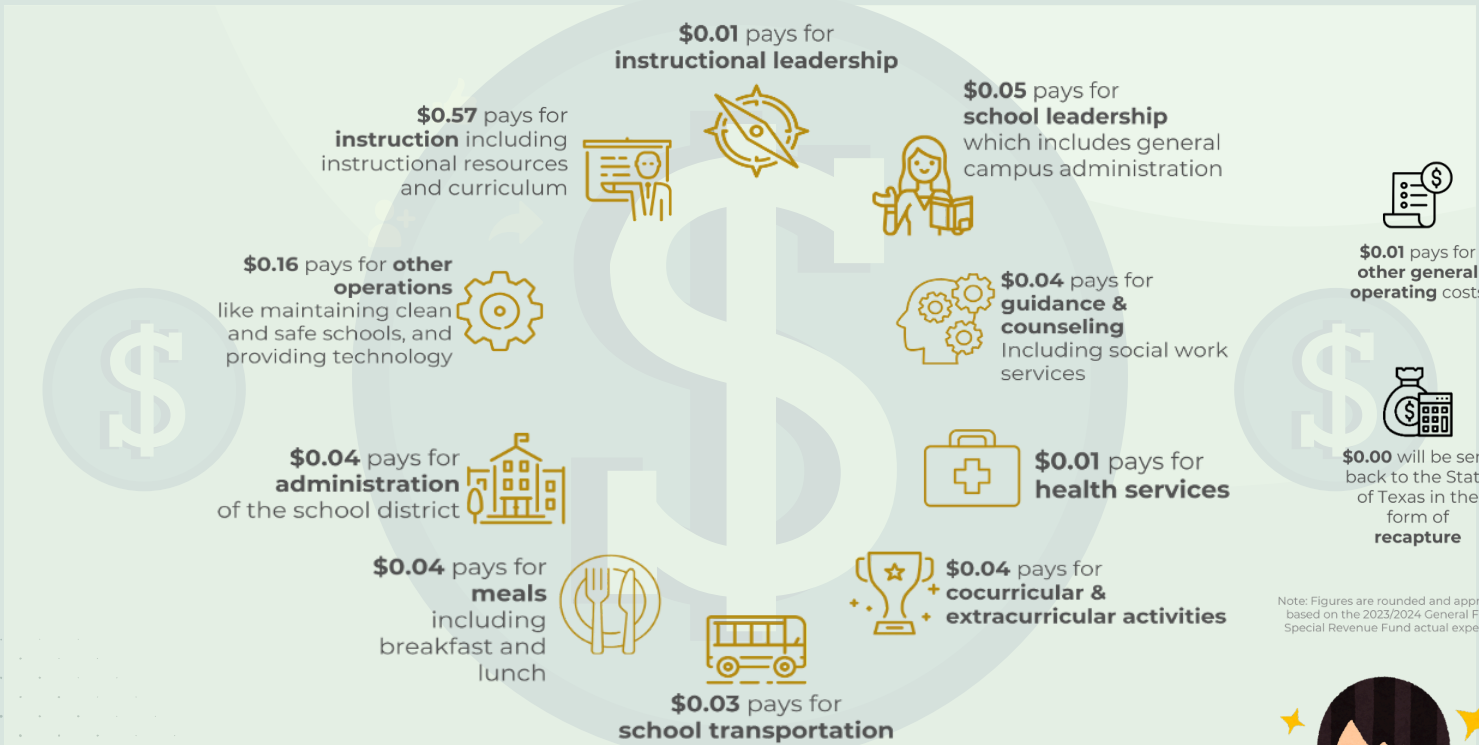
**$0.01** pays for **instructional leadership**

**$0.57** pays for **instruction** including instructional resources and curriculum

**$0.05** pays for **school leadership** which includes general campus administration

**$0.16** pays for **other operations** like maintaining clean and safe schools, and providing technology

**$0.04** pays for **guidance & counseling** Including social work services

**$0.04** pays for **administration** of the school district

**$0.01** pays for **health services**

**$0.04** pays for **meals** including breakfast and lunch

**$0.04** pays for **cocurricular & extracurricular activities**

**$0.03** pays for **school transportation**

**$0.01** pays for **other general operating** cost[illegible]

**$0.00** will be se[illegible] back to the Stat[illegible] of Texas in the form of **recapture**

Note: Figures are rounded and app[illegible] based on the 2023/2024 General F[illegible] Special Revenue Fund actual expe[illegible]